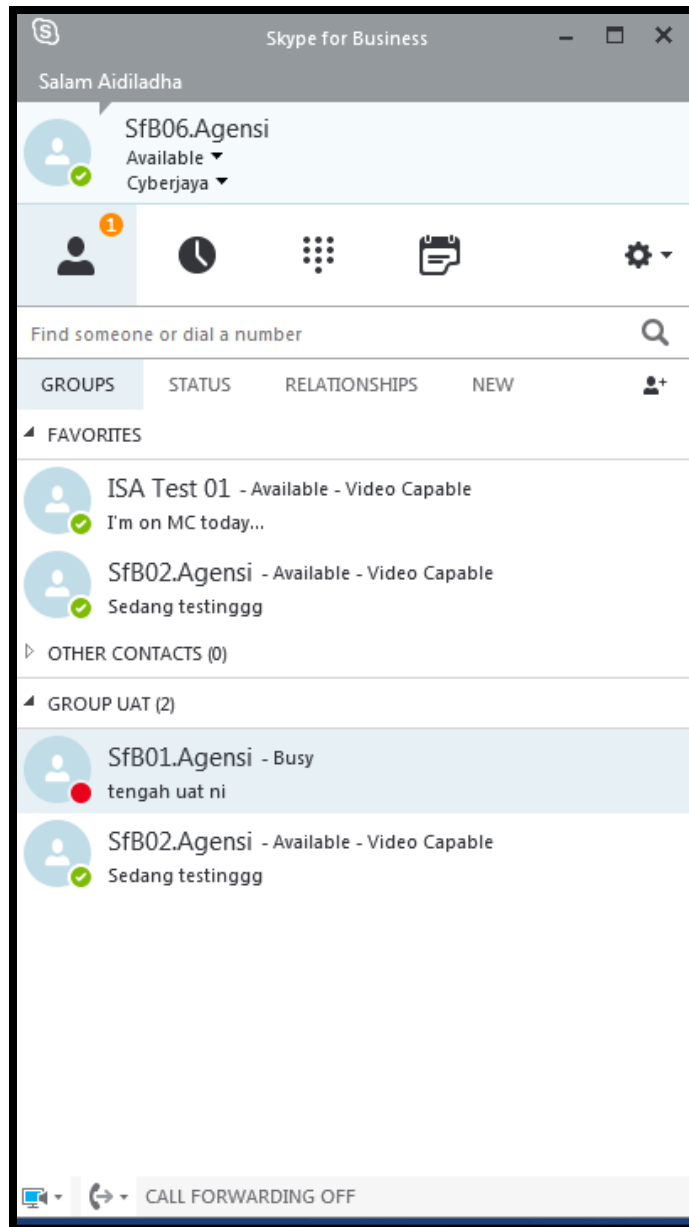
Skype for Business

Salam Aidiladha

SfB06.Agensi
Available
Cyberjaya

1

Find someone or dial a number

GROUPS STATUS RELATIONSHIPS NEW

FAVORITES

ISA Test 01 - Available - Video Capable
I'm on MC today...

SfB02.Agensi - Available - Video Capable
Sedang testinggg

OTHER CONTACTS (0)

GROUP UAT (2)

SfB01.Agensi - Busy
tengah uat ni

SfB02.Agensi - Available - Video Capable
Sedang testinggg

CALL FORWARDING OFF